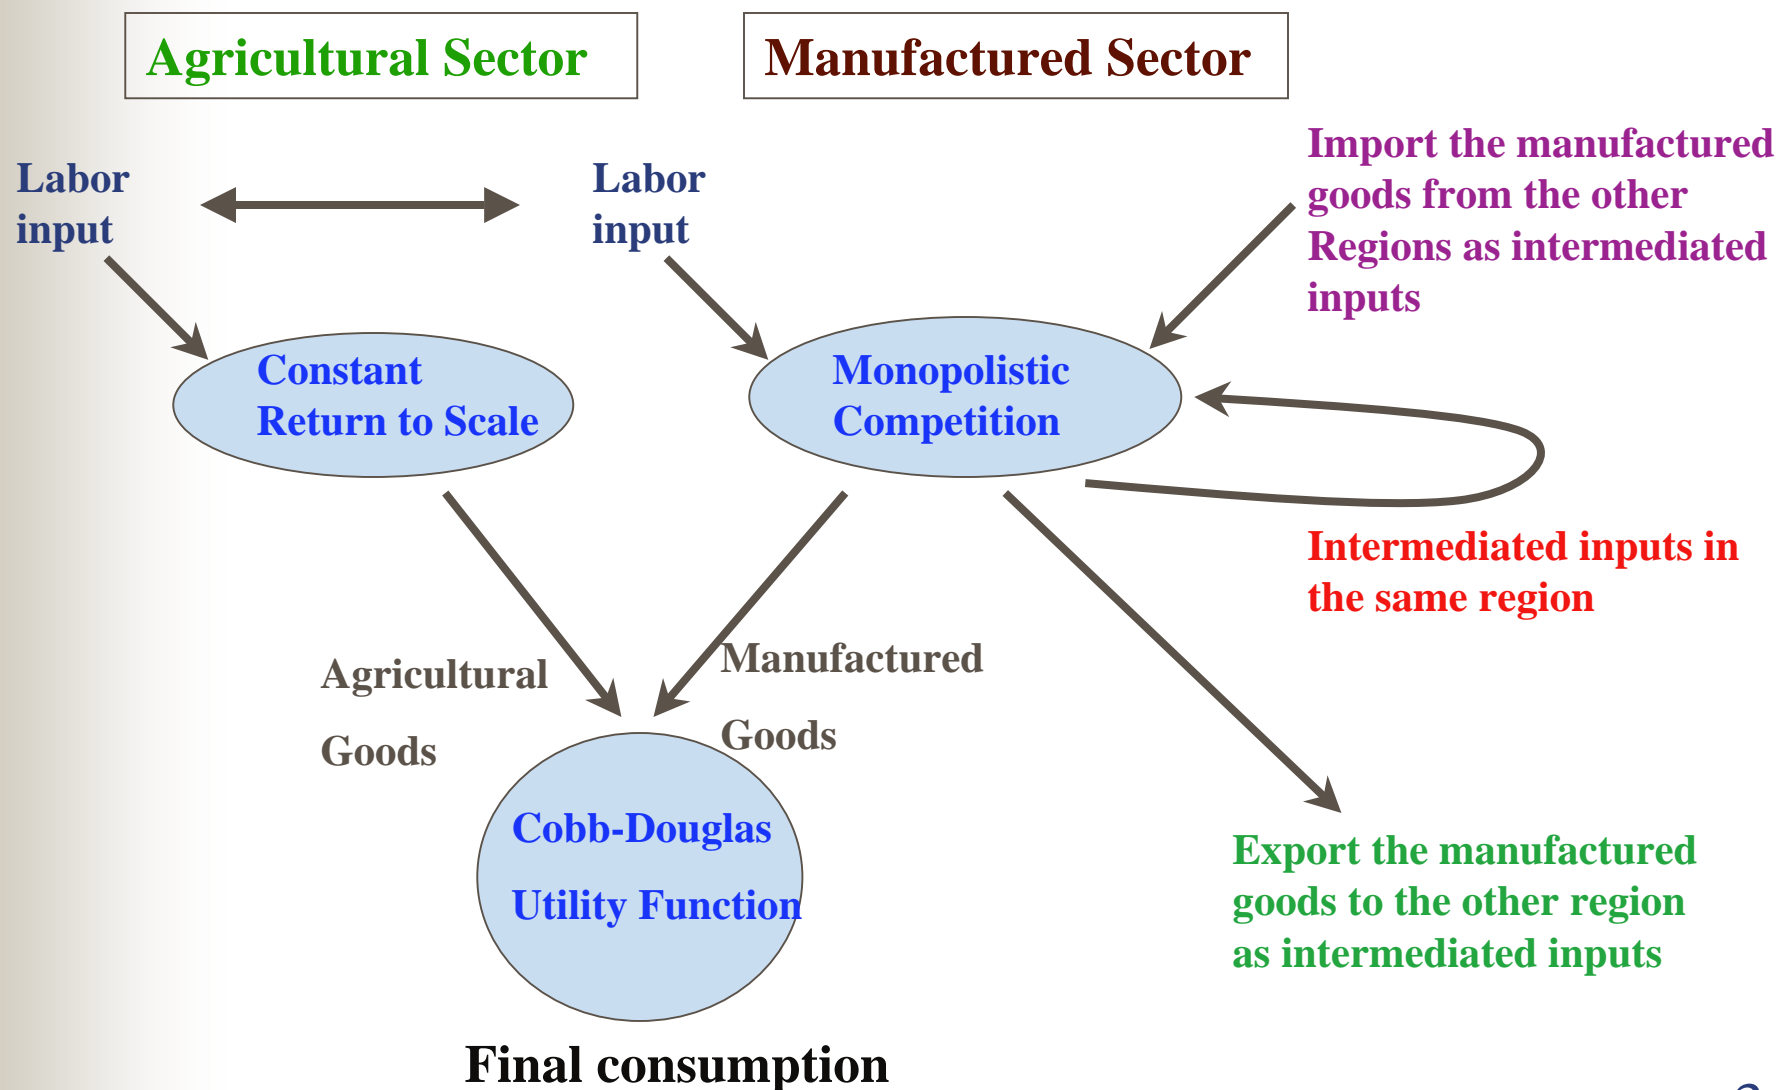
Agricultural Sector

Manufactured Sector

Labor input

Labor input

Import the manufactured goods from the other Regions as intermediated inputs

Constant Return to Scale

Monopolistic Competition

Intermediated inputs in the same region

Agricultural Goods

Manufactured Goods

Cobb-Douglas Utility Function

Export the manufactured goods to the other region as intermediated inputs

Final consumption